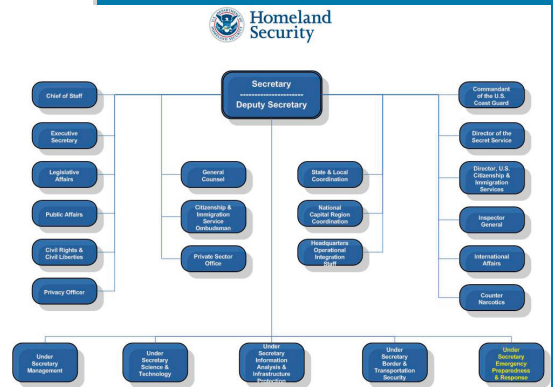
Homeland Security

Secretary
Deputy Secretary

Chief of Staff

Executive Secretary

Legislative Affairs

Public Affairs

Civil Rights & Civil Liberties

Privacy Officer

General Counsel

Citizenship & Immigration Service Ombudsman

Private Sector Office

State & Local Coordination

National Capital Region Coordination

Headquarters Operational Integration Staff

Commandant of the U.S. Coast Guard

Director of the Secret Service

Director, U.S. Citizenship & Immigration Services

Inspector General

International Affairs

Counter Narcotics

Under Secretary Management

Under Secretary Science & Technology

Under Secretary Information Analysis & Infrastructure Protection

Under Secretary Border & Transportation Security

Under Secretary Emergency Preparedness & Response